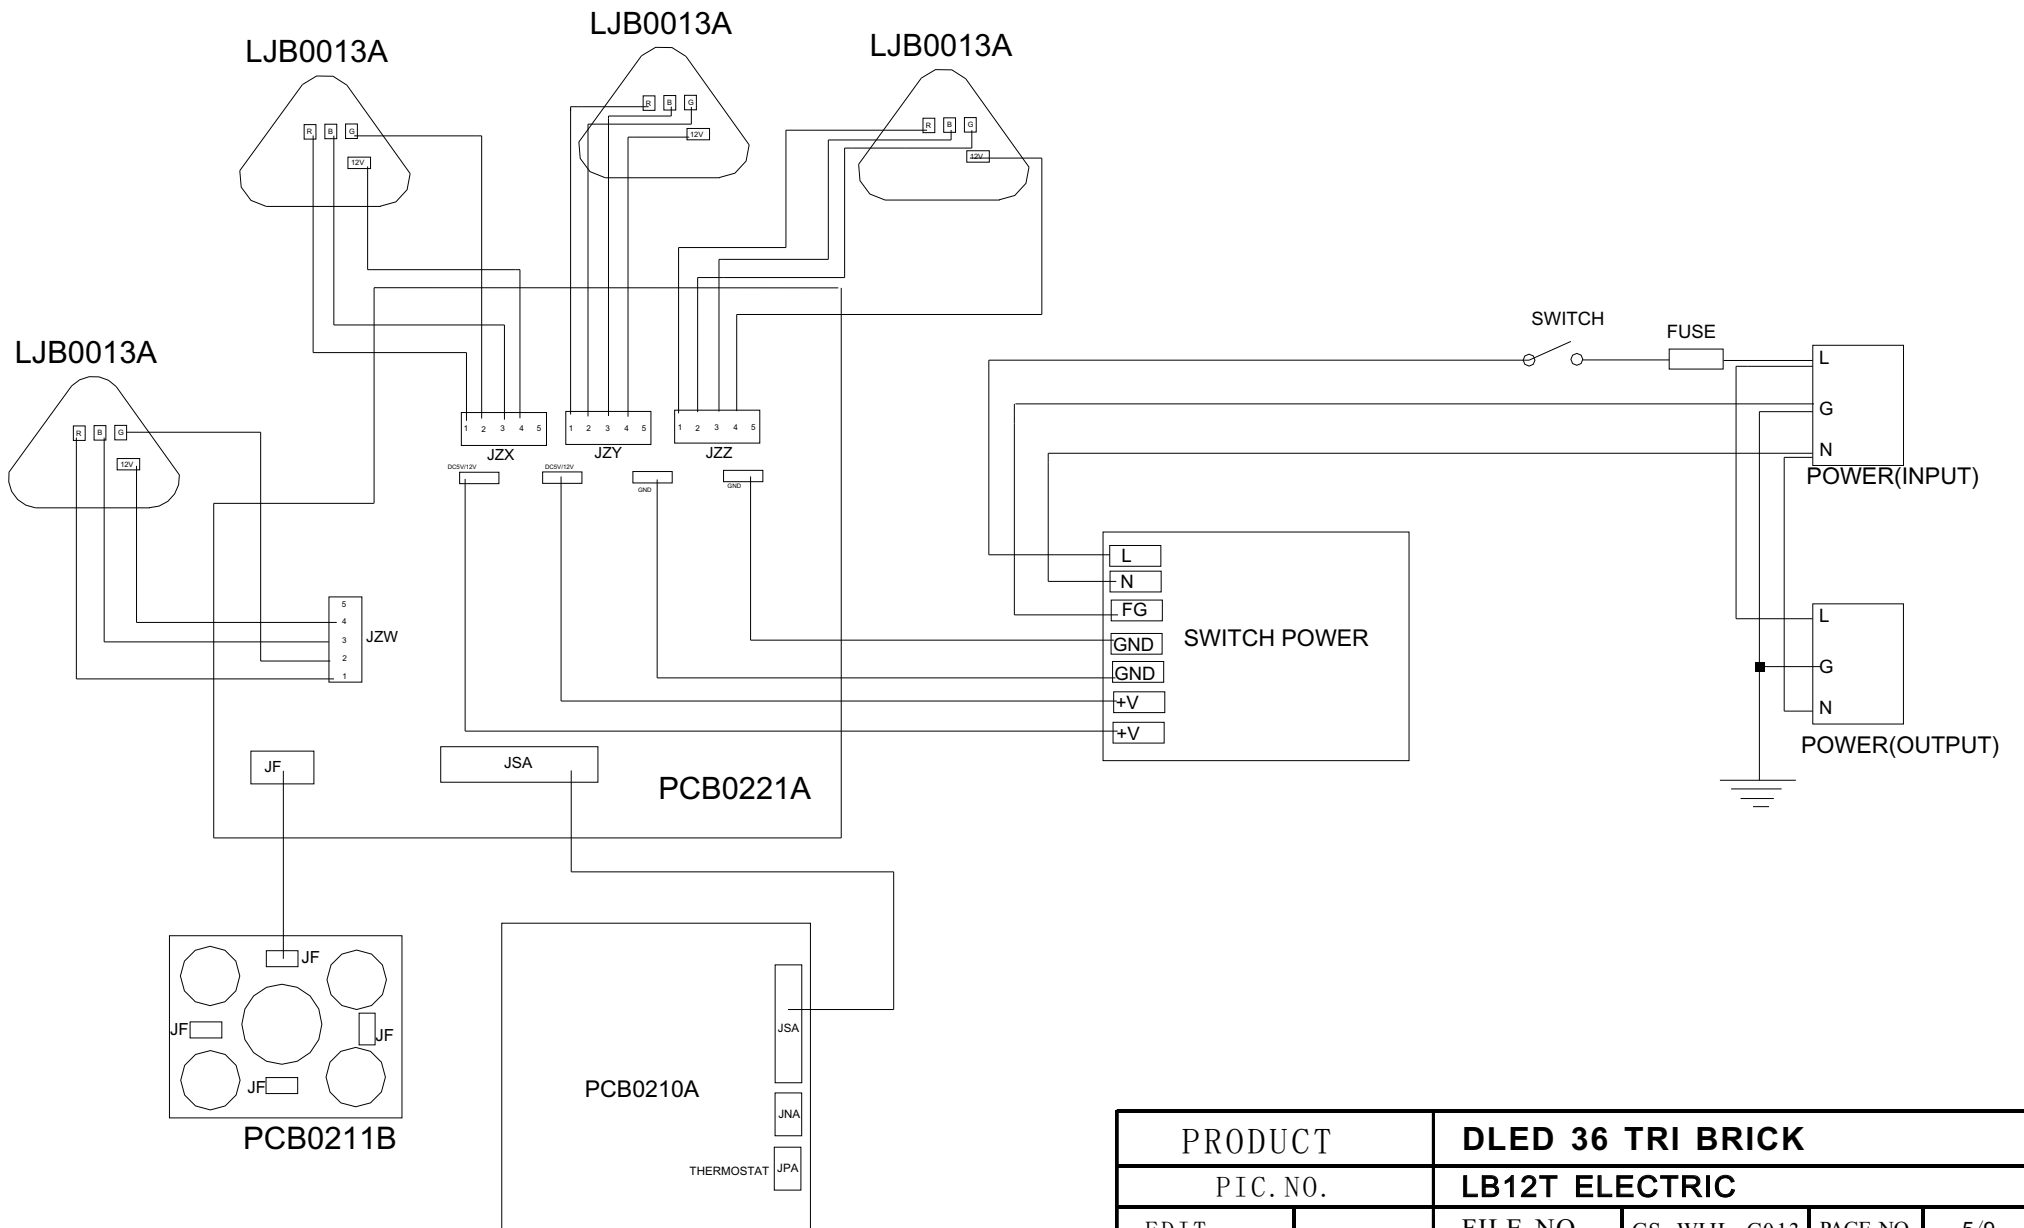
LJB0013A

LJB0013A

LJB0013A

R B G 12V

R B G 12V

R B G 12V

LJB0013A

R B G 12V

1 2 3 4 5 JZX

1 2 3 4 5 JZY

1 2 3 4 5 JZZ

DC5V/12V

DC5V/12V

GND

GND

5 4 3 2 1 JZW

JF

JSA

PCB0221A

SWITCH

FUSE

L
G
N
POWER(INPUT)

L
N
FG
GND
GND
+V
+V
SWITCH POWER

L
G
N
POWER(OUTPUT)

JF
JF
JF
JF
PCB0211B

JSA
PCB0210A
JNA
THERMOSTAT JPA

| PRODUCT | DLED 36 TRI BRICK |
|---|---|
| PIC.NO. | LB12T ELECTRIC |
| EDIT | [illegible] FILE NO. GS-WHL-C013 PAGE NO. 5/9 |